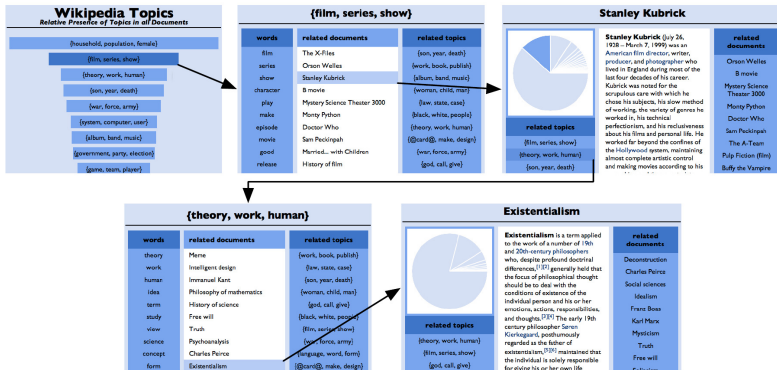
Wikipedia Topics
Relative Presence of Topics in all Documents

{household, population, female}
{film, series, show}
{theory, work, human}
{son, year, death}
{war, force, army}
{system, computer, user}
{album, band, music}
{government, party, election}
{game, team, player}

{film, series, show}

| words | related documents | related topics |
|---|---|---|
| film | The X-Files | {son, year, death} |
| series | Orson Welles | {work, book, publish} |
| show | Stanley Kubrick | {album, band, music} |
| character | B movie | {woman, child, man} |
| play | Mystery Science Theater 3000 | {law, state, case} |
| make | Monty Python | {black, white, people} |
| episode | Doctor Who | {theory, work, human} |
| movie | Sam Peckinpah | {@card@, make, design} |
| good | Married... with Children | {war, force, army} |
| release | History of film | {god, call, give} |

Stanley Kubrick

Stanley Kubrick (July 26, 1928 – March 7, 1999) was an American film director, writer, producer, and photographer who lived in England during most of the last four decades of his career. Kubrick was noted for the scrupulous care with which he chose his subjects, his slow method of working, the variety of genres he worked in, his technical perfectionism, and his reclusiveness about his films and personal life. He worked far beyond the confines of the Hollywood system, maintaining almost complete artistic control and making movies according to his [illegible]

related topics
{film, series, show}
{theory, work, human}
{son, year, death}

related documents
Orson Welles
B movie
Mystery Science Theater 3000
Monty Python
Doctor Who
Sam Peckinpah
The A-Team
Pulp Fiction (film)
Buffy the Vampire

{theory, work, human}

| words | related documents | related topics |
|---|---|---|
| theory | Meme | {work, book, publish} |
| work | Intelligent design | {law, state, case} |
| human | Immanuel Kant | {son, year, death} |
| idea | Philosophy of mathematics | {woman, child, man} |
| term | History of science | {god, call, give} |
| study | Free will | {black, white, people} |
| view | Truth | {film, series, show} |
| science | Psychoanalysis | {war, force, army} |
| concept | Charles Peirce | {language, word, form} |
| form | Existentialism | {@card@, make, design} |

Existentialism

Existentialism is a term applied to the work of a number of 19th and 20th-century philosophers who, despite profound doctrinal differences,[1][2] generally held that the focus of philosophical thought should be to deal with the conditions of existence of the individual person and his or her emotions, actions, responsibilities, and thoughts.[3][4] The early 19th century philosopher Søren Kierkegaard, posthumously regarded as the father of existentialism,[5][6] maintained that the individual is solely responsible for giving his or her own life

related topics
{theory, work, human}
{film, series, show}
{god, call, give}

related documents
Deconstruction
Charles Peirce
Social sciences
Idealism
Franz Boas
Karl Marx
Mysticism
Truth
Free will
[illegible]